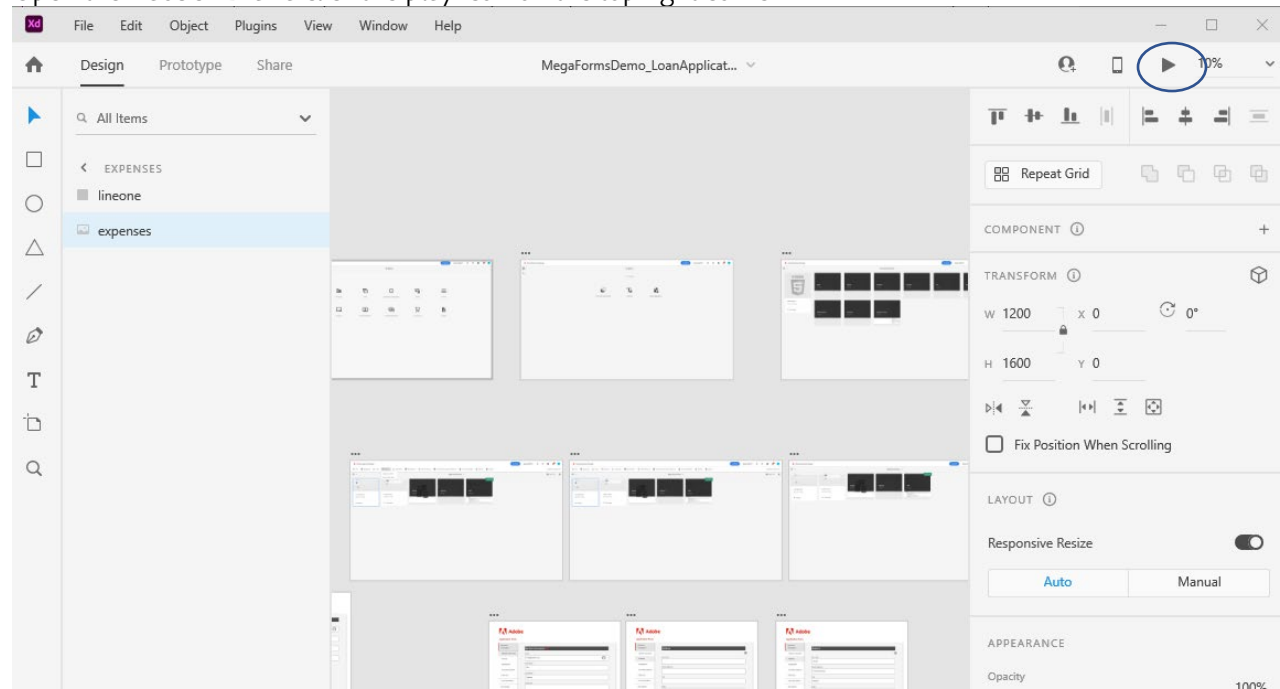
Xd File Edit Object Plugins View Window Help

Design Prototype Share

MegaFormsDemo_LoanApplicat...

10%

All Items

EXPENSES

lineone

expenses

Repeat Grid

COMPONENT

TRANSFORM

W 1200

X 0

0°

H 1600

Y 0

Fix Position When Scrolling

LAYOUT

Responsive Resize

Auto

Manual

APPEARANCE

Opacity

100%